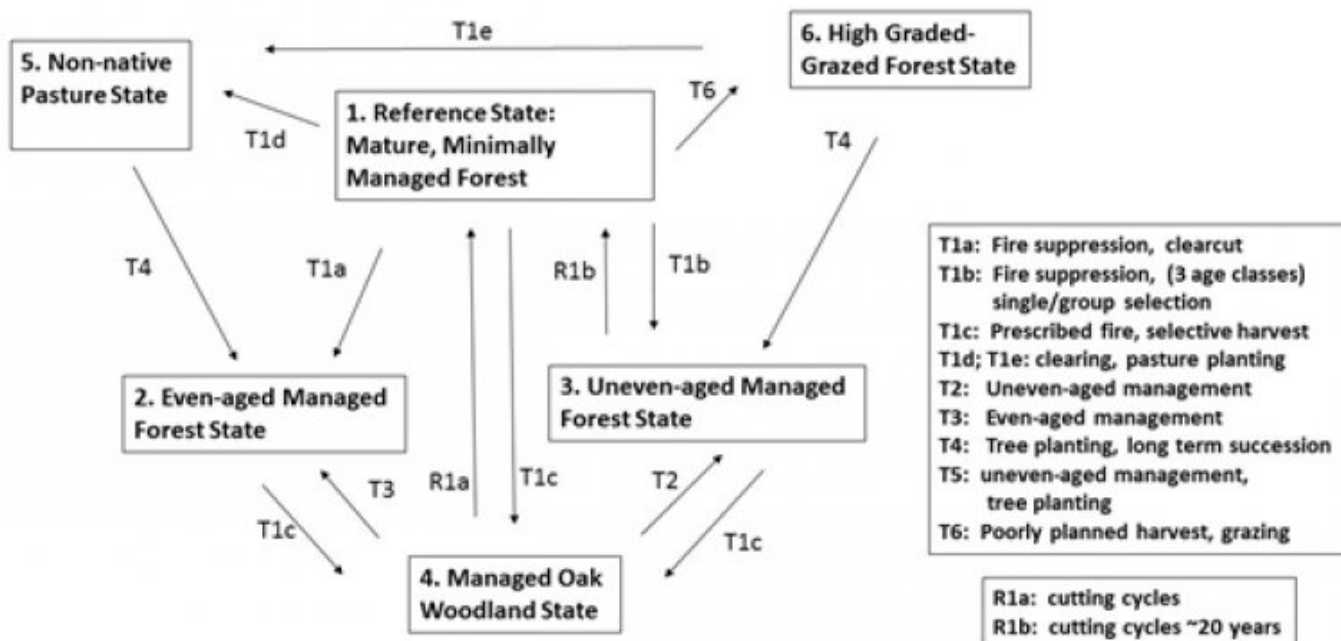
5. Non-native Pasture State

T1e

6. High Graded-Grazed Forest State

T6

T1d

1. Reference State: Mature, Minimally Managed Forest

T4

T4

T1a

R1b

T1b

2. Even-aged Managed Forest State

3. Uneven-aged Managed Forest State

T3

R1a

T1c

T2

T1c

T1c

4. Managed Oak Woodland State

T1a: Fire suppression, clearcut
T1b: Fire suppression, (3 age classes) single/group selection
T1c: Prescribed fire, selective harvest
T1d; T1e: clearing, pasture planting
T2: Uneven-aged management
T3: Even-aged management
T4: Tree planting, long term succession
T5: uneven-aged management, tree planting
T6: Poorly planned harvest, grazing

R1a: cutting cycles
R1b: cutting cycles ~20 years